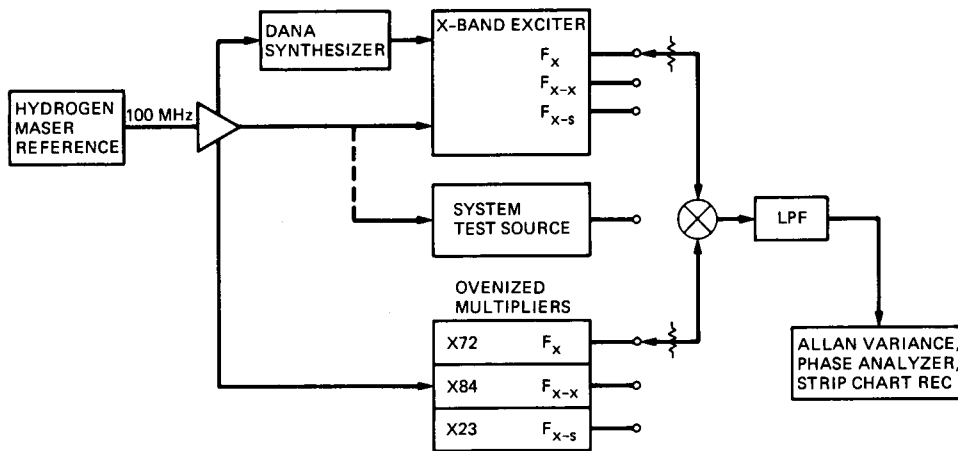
HYDROGEN MASER REFERENCE

100 MHz

DANA SYNTHESIZER

X-BAND EXCITER

$F_x$

$F_{x-x}$

$F_{x-s}$

SYSTEM TEST SOURCE

LPF

OVENIZED MULTIPLIERS

X72 $F_x$

X84 $F_{x-x}$

X23 $F_{x-s}$

ALLAN VARIANCE, PHASE ANALYZER, STRIP CHART REC